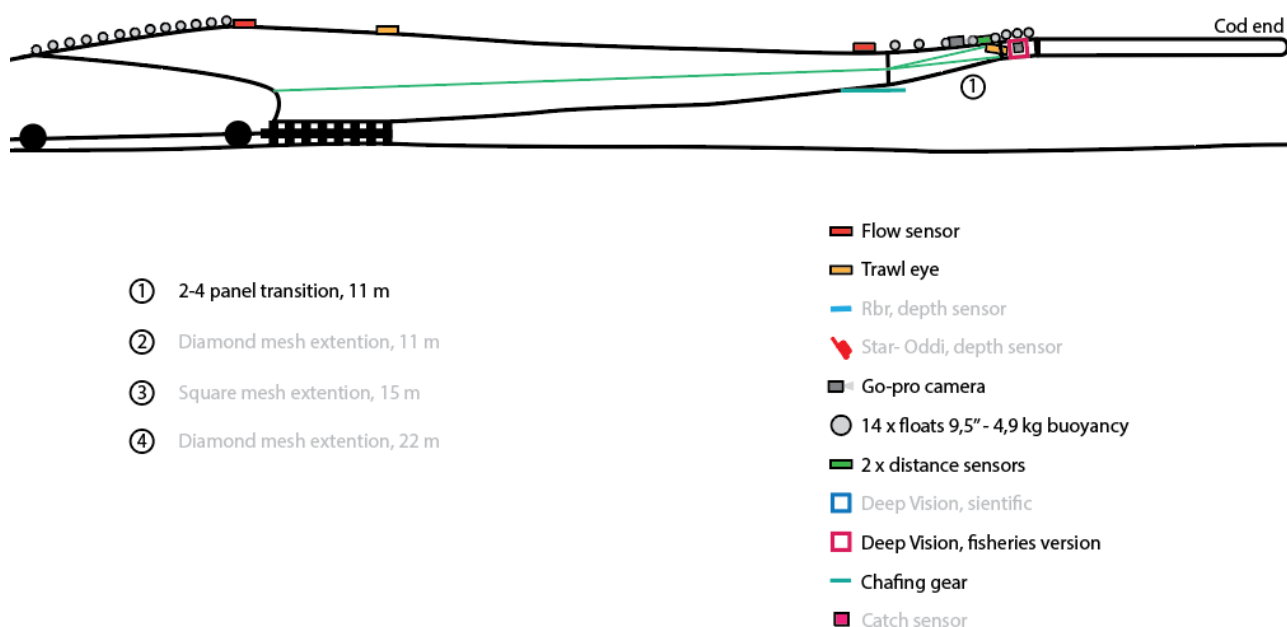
Cod end

1

1 2-4 panel transition, 11 m

2 Diamond mesh extention, 11 m

3 Square mesh extention, 15 m

4 Diamond mesh extention, 22 m

Flow sensor

Trawl eye

Rbr, depth sensor

Star- Oddi, depth sensor

Go-pro camera

14 x floats 9,5" - 4,9 kg buoyancy

2 x distance sensors

Deep Vision, sientific

Deep Vision, fisheries version

Chafing gear

Catch sensor